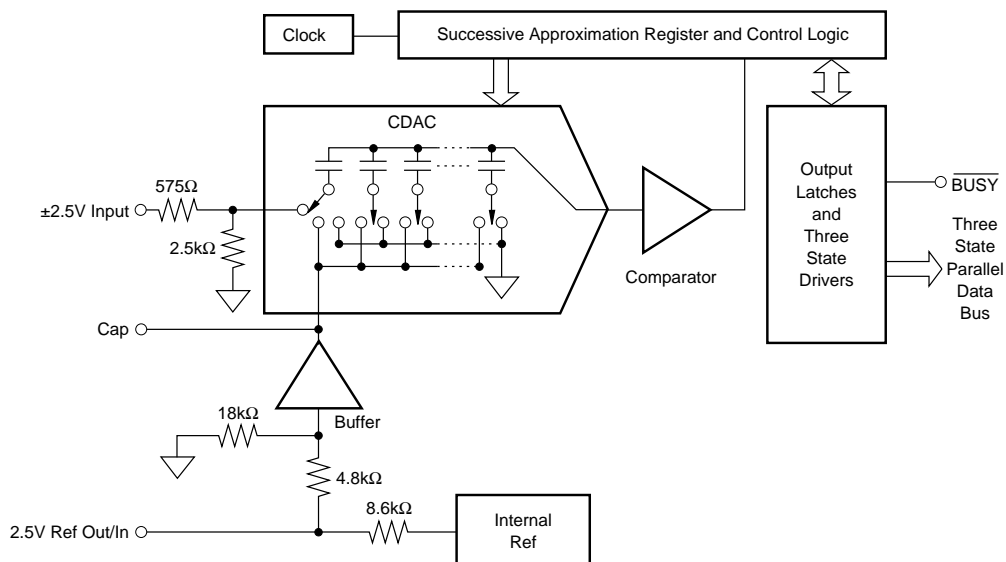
Clock

Successive Approximation Register and Control Logic

CDAC

575Ω

±2.5V Input

2.5kΩ

Comparator

Output Latches and Three State Drivers

$\overline{BUSY}$

Three State Parallel Data Bus

Cap

Buffer

18kΩ

4.8kΩ

8.6kΩ

2.5V Ref Out/In

Internal Ref